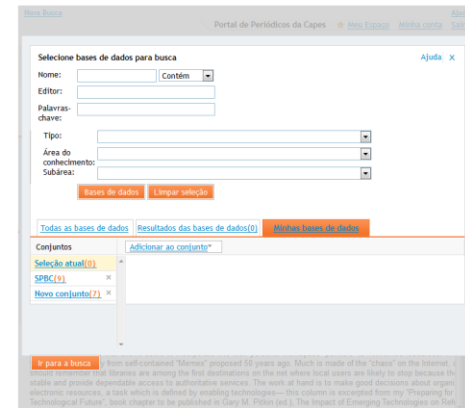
Nova Busca
Portal de Periódicos da Capes ★ Meu Espaço Minha conta

Selecione bases de dados para busca
Ajuda X
Nome:
Contém
Editor:
Palavras-chave:
Tipo:
Área do conhecimento:
Subárea:
Bases de dados
Limpar seleção

Todas as bases de dados
Resultados das bases de dados(0)
Minhas bases de dados

Conjuntos
Adicionar ao conjunto
Seleção atual(0)
SPBC(9)
Novo conjunto(7)

Ir para a busca
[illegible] from self-contained "Mimex" proposed 50 years ago. Much is made of the "chaos" on the Internet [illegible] libraries are among the first destinations on the net where local users are likely to stop because they stable and provide dependable access to authoritative services. The work at hand is to make good decisions about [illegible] electronic resources, a task which is defined by enabling technologies— this column is excerpted from my "Preparing for Technological Future", book chapter to be published in Gary M. Pitkin (ed.), The Impact of Emerging Technologies on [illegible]